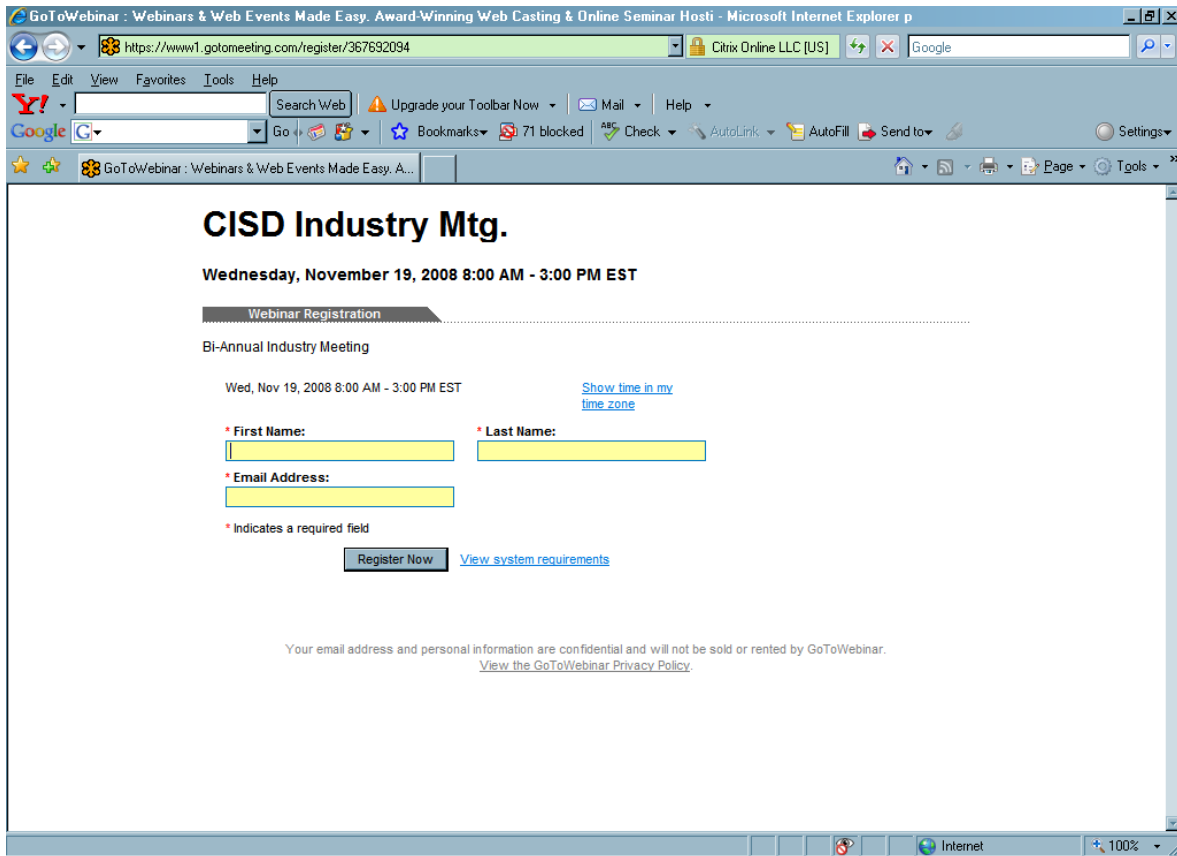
GoToWebinar : Webinars & Web Events Made Easy. Award-Winning Web Casting & Online Seminar Hosti - Microsoft Internet Explorer p

https://www1.gotomeeting.com/register/367692094
Citrix Online LLC [US]
Google

File Edit View Favorites Tools Help

Y! Search Web Upgrade your Toolbar Now Mail Help

Google G Go Bookmarks 71 blocked Check AutoLink AutoFill Send to Settings

GoToWebinar : Webinars & Web Events Made Easy. A...

Page Tools

CISD Industry Mtg.

Wednesday, November 19, 2008 8:00 AM - 3:00 PM EST

Webinar Registration

Bi-Annual Industry Meeting

Wed, Nov 19, 2008 8:00 AM - 3:00 PM EST

Show time in my time zone

* First Name:

* Last Name:

* Email Address:

* Indicates a required field

Register Now

View system requirements

Your email address and personal information are confidential and will not be sold or rented by GoToWebinar. View the GoToWebinar Privacy Policy.

Internet

100%